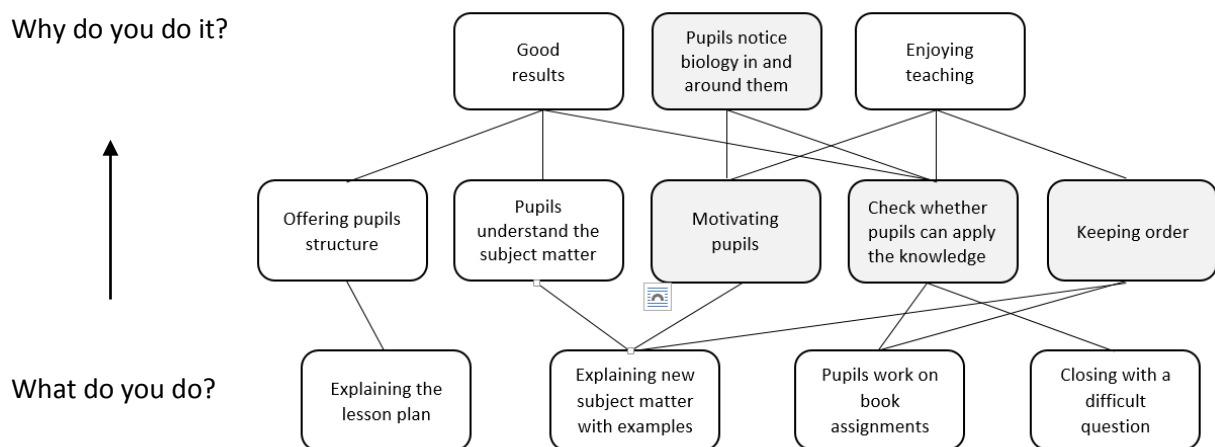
Why do you do it?

Good results

Pupils notice biology in and around them

Enjoying teaching

Offering pupils structure

Pupils understand the subject matter

Motivating pupils

Check whether pupils can apply the knowledge

Keeping order

What do you do?

Explaining the lesson plan

Explaining new subject matter with examples

Pupils work on book assignments

Closing with a difficult question